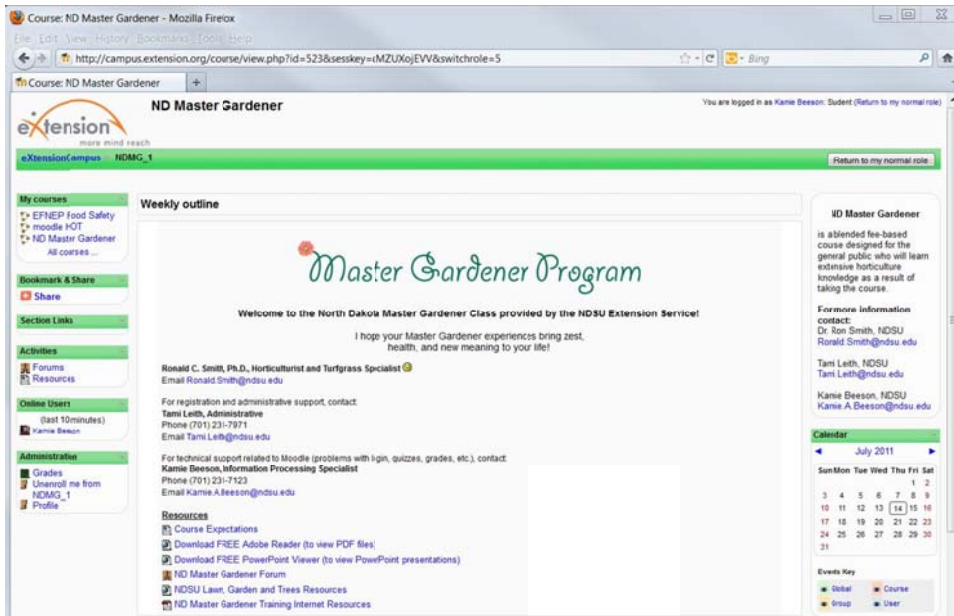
Course: ND Master Gardener - Mozilla Firefox

File Edit View History Bookmarks Tools Help

http://campus.extension.org/course/view.php?id=523&sesskey=cMZUXojEVV&switchrole=5

Bing

Course: ND Master Gardener

ND Master Gardener

You are logged in as Kamie Beeson: Sudent (Return to my normal role)

eXtension more mind reach

eXtensionCampus ▸ NDMG_1

Return to my normal role

My courses
EFNEP Food Safety
moodle HOT
ND Master Gardener
All courses ...

Bookmark & Share
Share

Section Links

Activities
Forums
Resources

Online Users
(last 10minutes)
Kamie Beeson

Administration
Grades
Unenroll me from NDMG_1
Profile

Weekly outline

Master Gardener Program

Welcome to the North Dakota Master Gardener Class provided by the NDSU Extension Service!

I hope your Master Gardener experiences bring zest, health, and new meaning to your life!

Ronald C. Smith, Ph.D., Horticulturist and Turfgrass Specialist
Email Ronald.Smith@ndsu.edu

For registration and administrative support, contact:
Tami Leith, Administrative
Phone (701) 231-7971
Email Tami.Leith@ndsu.edu

For technical support related to Moodle (problems with login, quizzes, grades, etc.), contact:
Kamie Beeson, Information Processing Specialist
Phone (701) 231-7123
Email Kamie.A.Beeson@ndsu.edu

Resources
Course Expectations
Download FREE Adobe Reader (to view PDF files)
Download FREE PowerPoint Viewer (to view PowerPoint presentations)
ND Master Gardener Forum
NDSU Lawn, Garden and Trees Resources
ND Master Gardener Training Internet Resources

ND Master Gardener

is ablended fee-based couse designed for the general public who will learn extensive horticulture knowledge as a result of taking the course.

Formore information contact:
Dr. Ron Smith, NDSU
Ronald.Smith@ndsu.edu

Tami Leith, NDSU
Tami.Leith@ndsu.edu

Kamie Beeson, NDSU
Kamie.A.Beeson@ndsu.edu

Calendar

July 2011

| Sun | Mon | Tue | Wed | Thu | Fri | Sat |
|---|---|---|---|---|---|---|
| | | | | | 1 | 2 |
| 3 | 4 | 5 | 6 | 7 | 8 | 9 |
| 10 | 11 | 12 | 13 | 14 | 15 | 16 |
| 17 | 18 | 19 | 20 | 21 | 22 | 23 |
| 24 | 25 | 26 | 27 | 28 | 29 | 30 |
| 31 | | | | | | |

Events Key
Global
Course
Group
User